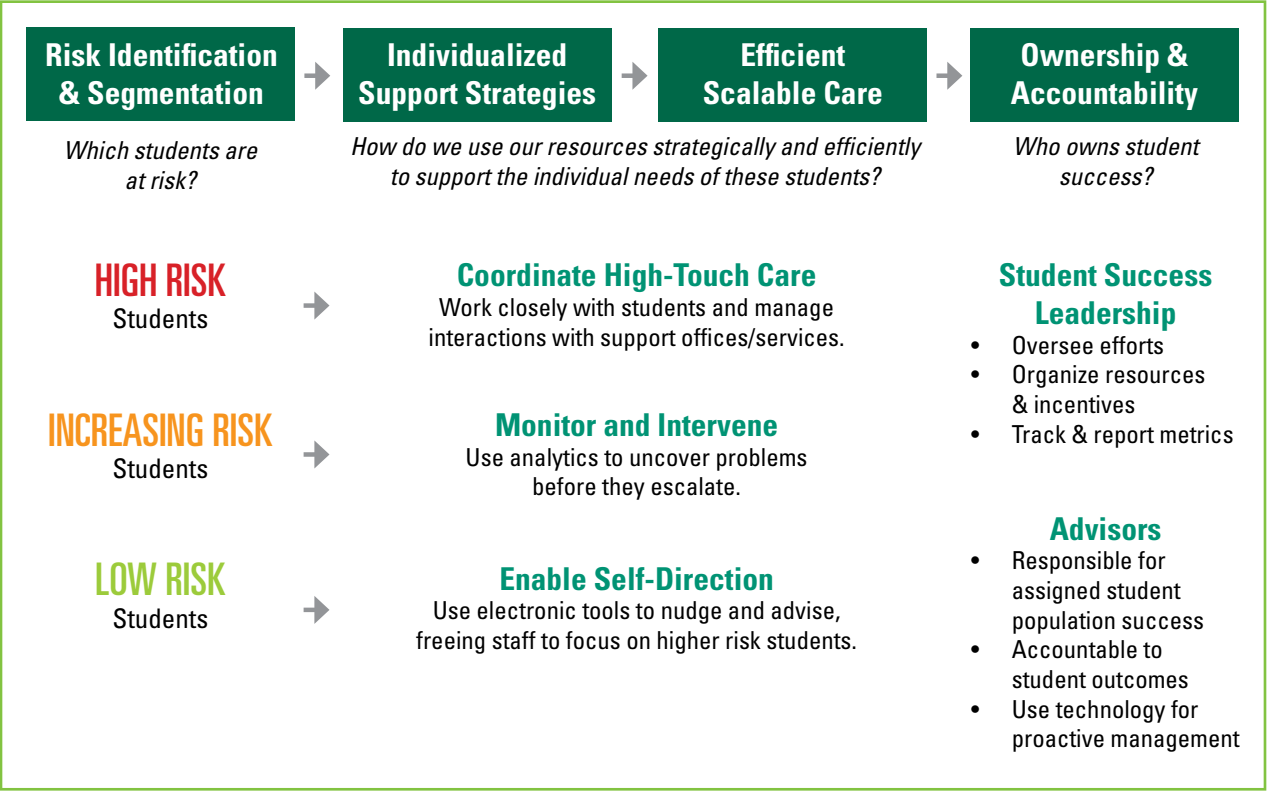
Risk Identification & Segmentation

Individualized Support Strategies

Efficient Scalable Care

Ownership & Accountability

Which students are at risk?

How do we use our resources strategically and efficiently to support the individual needs of these students?

Who owns student success?

HIGH RISK
Students

Coordinate High-Touch Care
Work closely with students and manage interactions with support offices/services.

INCREASING RISK
Students

Monitor and Intervene
Use analytics to uncover problems before they escalate.

LOW RISK
Students

Enable Self-Direction
Use electronic tools to nudge and advise, freeing staff to focus on higher risk students.

Student Success Leadership
• Oversee efforts
• Organize resources & incentives
• Track & report metrics

Advisors
• Responsible for assigned student population success
• Accountable to student outcomes
• Use technology for proactive management